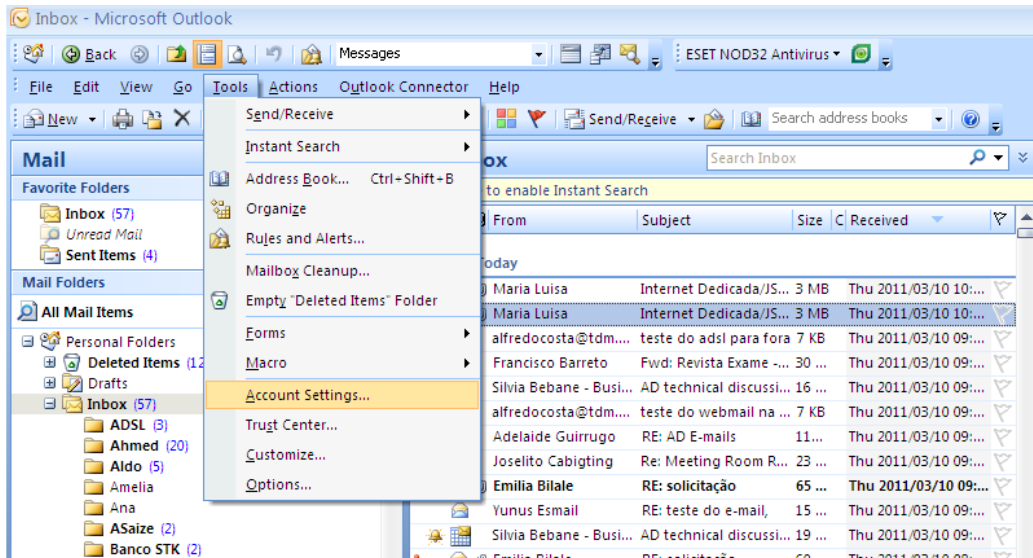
Inbox - Microsoft Outlook

Back Messages ESET NOD32 Antivirus

File Edit View Go Tools Actions Outlook Connector Help

New Send/Receive Search address books

Mail

Favorite Folders

Inbox (57)
Unread Mail
Sent Items (4)

Mail Folders

All Mail Items

Personal Folders
Deleted Items (12
Drafts
Inbox (57)
ADSL (3)
Ahmed (20)
Aldo (5)
Amelia
Ana
ASaize (2)
Banco STK (2)

Send/Receive
Instant Search
Address Book... Ctrl+Shift+B
Organize
Rules and Alerts...
Mailbox Cleanup...
Empty "Deleted Items" Folder
Forms
Macro
Account Settings...
Trust Center...
Customize...
Options...

ox

Search Inbox

to enable Instant Search

| From | Subject | Size | C | Received |
|---|---|---|---|---|
| oday | | | | |
| Maria Luisa | Internet Dedicada/JS... | 3 MB | | Thu 2011/03/10 10:... |
| Maria Luisa | Internet Dedicada/JS... | 3 MB | | Thu 2011/03/10 10:... |
| alfredocosta@tdm.... | teste do adsl para fora | 7 KB | | Thu 2011/03/10 09:... |
| Francisco Barreto | Fwd: Revista Exame -... | 30 ... | | Thu 2011/03/10 09:... |
| Silvia Bebane - Busi... | AD technical discussi... | 16 ... | | Thu 2011/03/10 09:... |
| alfredocosta@tdm.... | teste do webmail na ... | 7 KB | | Thu 2011/03/10 09:... |
| Adelaide Guirrugo | RE: AD E-mails | 11... | | Thu 2011/03/10 09:... |
| Joselito Cabigting | Re: Meeting Room R... | 23 ... | | Thu 2011/03/10 09:... |
| Emilia Bilale | RE: solicitação | 65 ... | | Thu 2011/03/10 09:... |
| Yunus Esmail | RE: teste do e-mail, | 15 ... | | Thu 2011/03/10 09:... |
| Silvia Bebane - Busi... | AD technical discussi... | 19 ... | | Thu 2011/03/10 09:... |